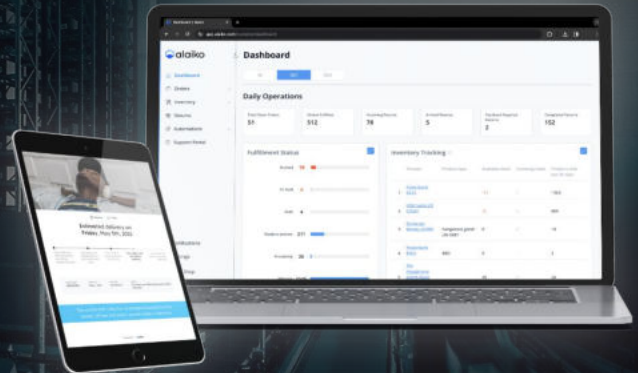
alaiko

Dashboard

Orders

Inventory

Returns

Automations

Support Portal

Dashboard

Daily Operations

51

512

78

5

2

152

Fulfillment Status

Inventory Tracking

Estimated delivery on Friday, May 9th, 2025